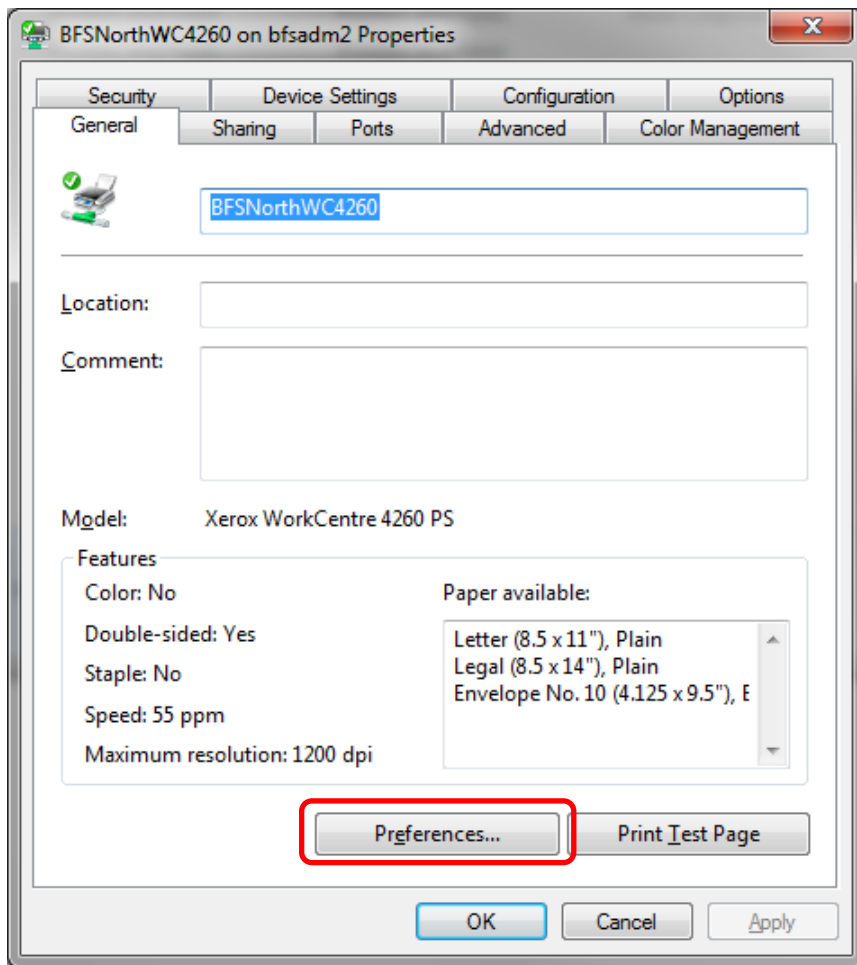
BFSNorthWC4260 on bfsadm2 Properties

Security | Device Settings | Configuration | Options
General | Sharing | Ports | Advanced | Color Management

BFSNorthWC4260

Location:

Comment:

Model: Xerox WorkCentre 4260 PS

Features

Color: No

Double-sided: Yes

Staple: No

Speed: 55 ppm

Maximum resolution: 1200 dpi

Paper available:

Letter (8.5 x 11"), Plain
Legal (8.5 x 14"), Plain
Envelope No. 10 (4.125 x 9.5"), E

Preferences...

Print Test Page

OK Cancel Apply